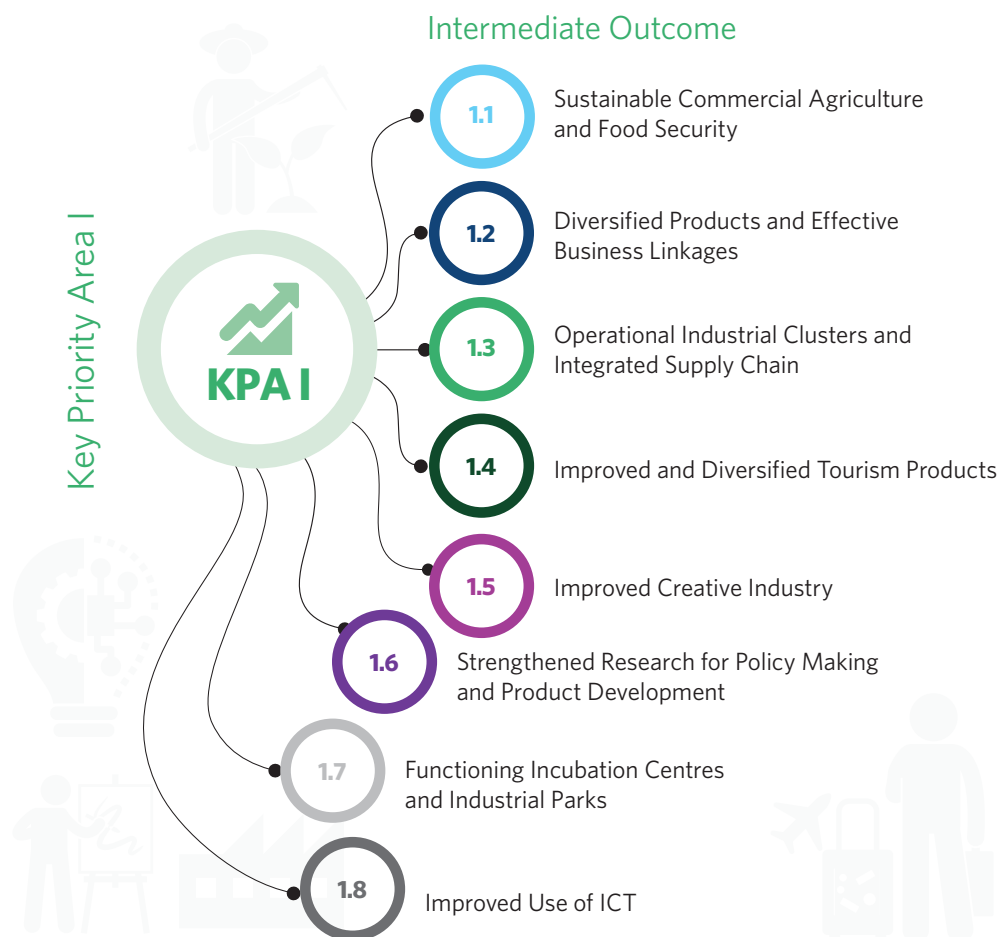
Intermediate Outcome

Key Priority Area I

KPA I

1.1 Sustainable Commercial Agriculture and Food Security

1.2 Diversified Products and Effective Business Linkages

1.3 Operational Industrial Clusters and Integrated Supply Chain

1.4 Improved and Diversified Tourism Products

1.5 Improved Creative Industry

1.6 Strengthened Research for Policy Making and Product Development

1.7 Functioning Incubation Centres and Industrial Parks

1.8 Improved Use of ICT